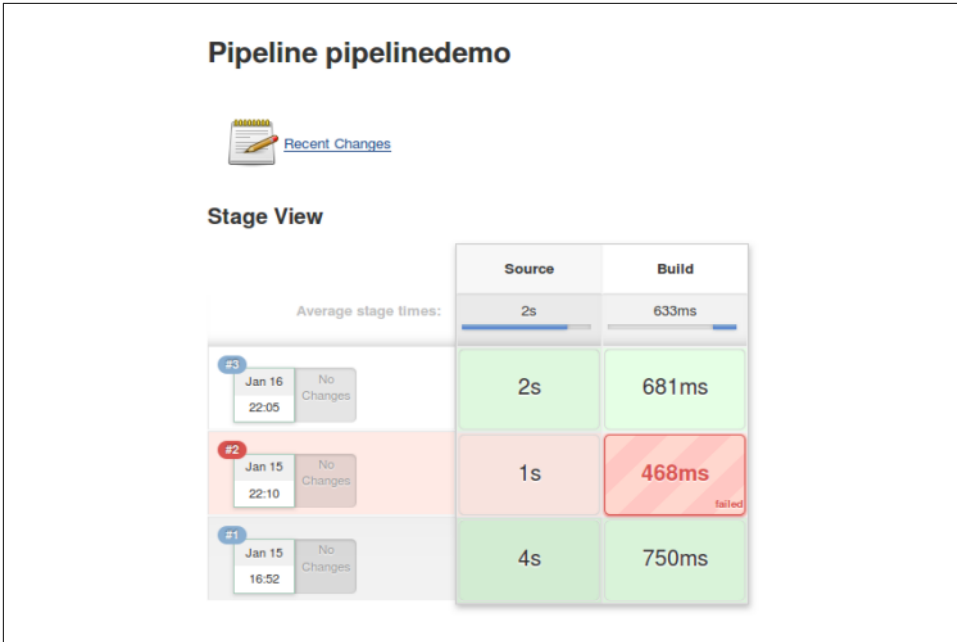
Pipeline pipelinedemo

Recent Changes

Stage View

| | Source | Build |
|---|---|---|
| Average stage times: | 2s | 633ms |
| #3 Jan 16 22:05 No Changes | 2s | 681ms |
| #2 Jan 15 22:10 No Changes | 1s | 468ms failed |
| #1 Jan 15 16:52 No Changes | 4s | 750ms |